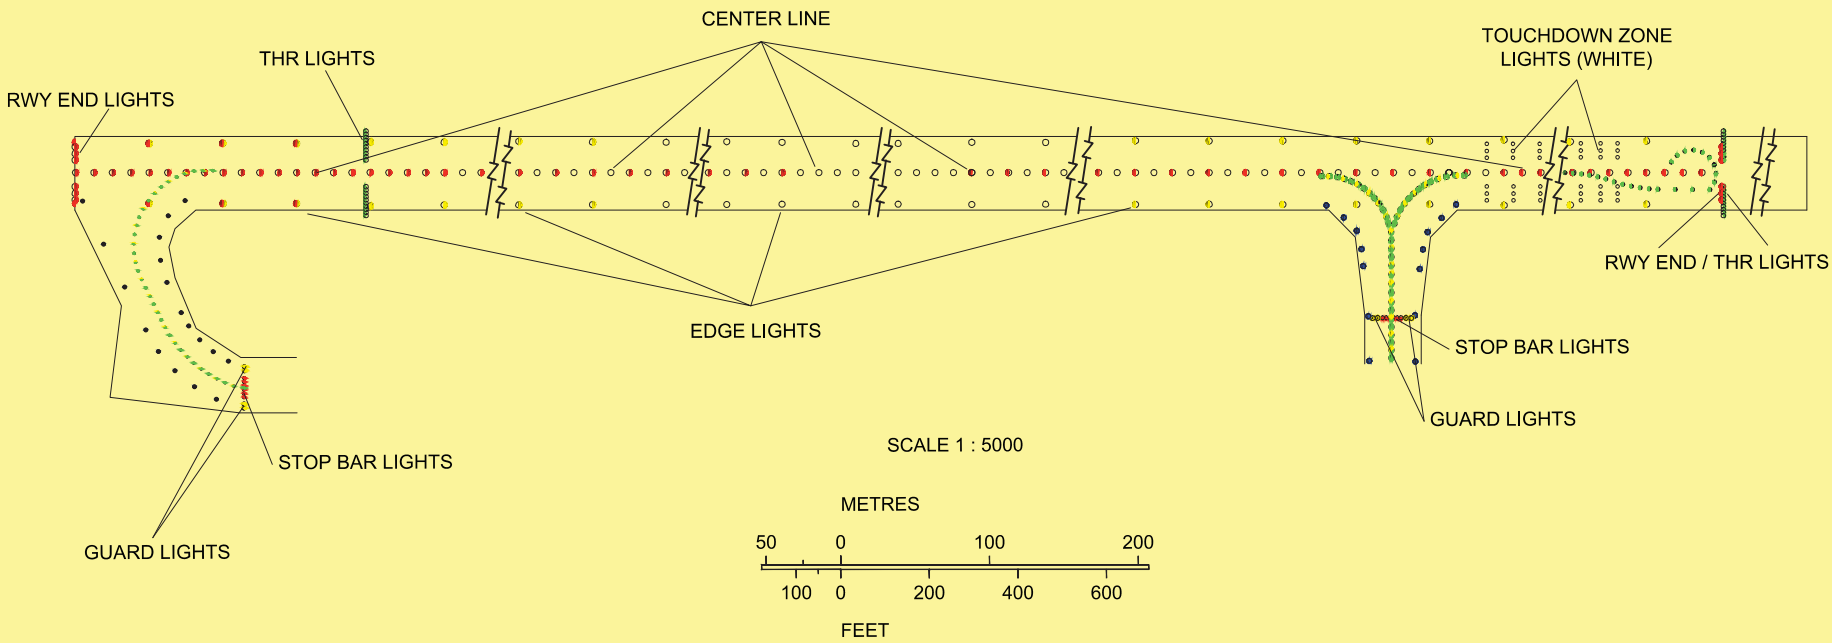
CENTER LINE

TOUCHDOWN ZONE LIGHTS (WHITE)

THR LIGHTS

RWY END LIGHTS

RWY END / THR LIGHTS

EDGE LIGHTS

STOP BAR LIGHTS

GUARD LIGHTS

SCALE 1 : 5000

STOP BAR LIGHTS

GUARD LIGHTS

METRES

50 0 100 200

100 0 200 400 600

FEET